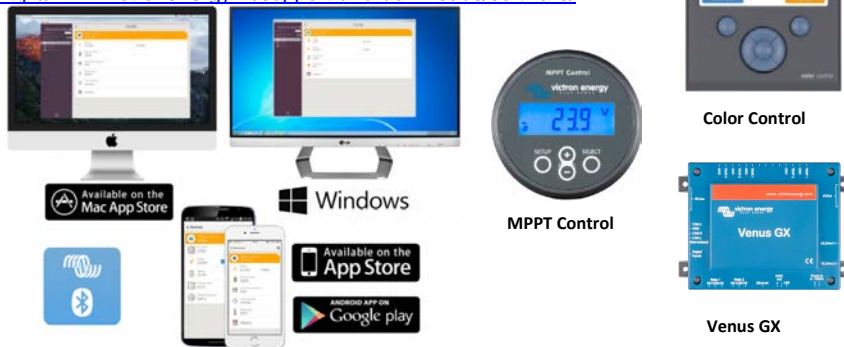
Available on the Mac App Store

Windows

Available on the App Store

ANDROID APP ON Google play

MPPT Control
victron energy
23.9 V
SETUP SELECT

MPPT Control

Color Control

victron energy
Venus GX

Venus GX